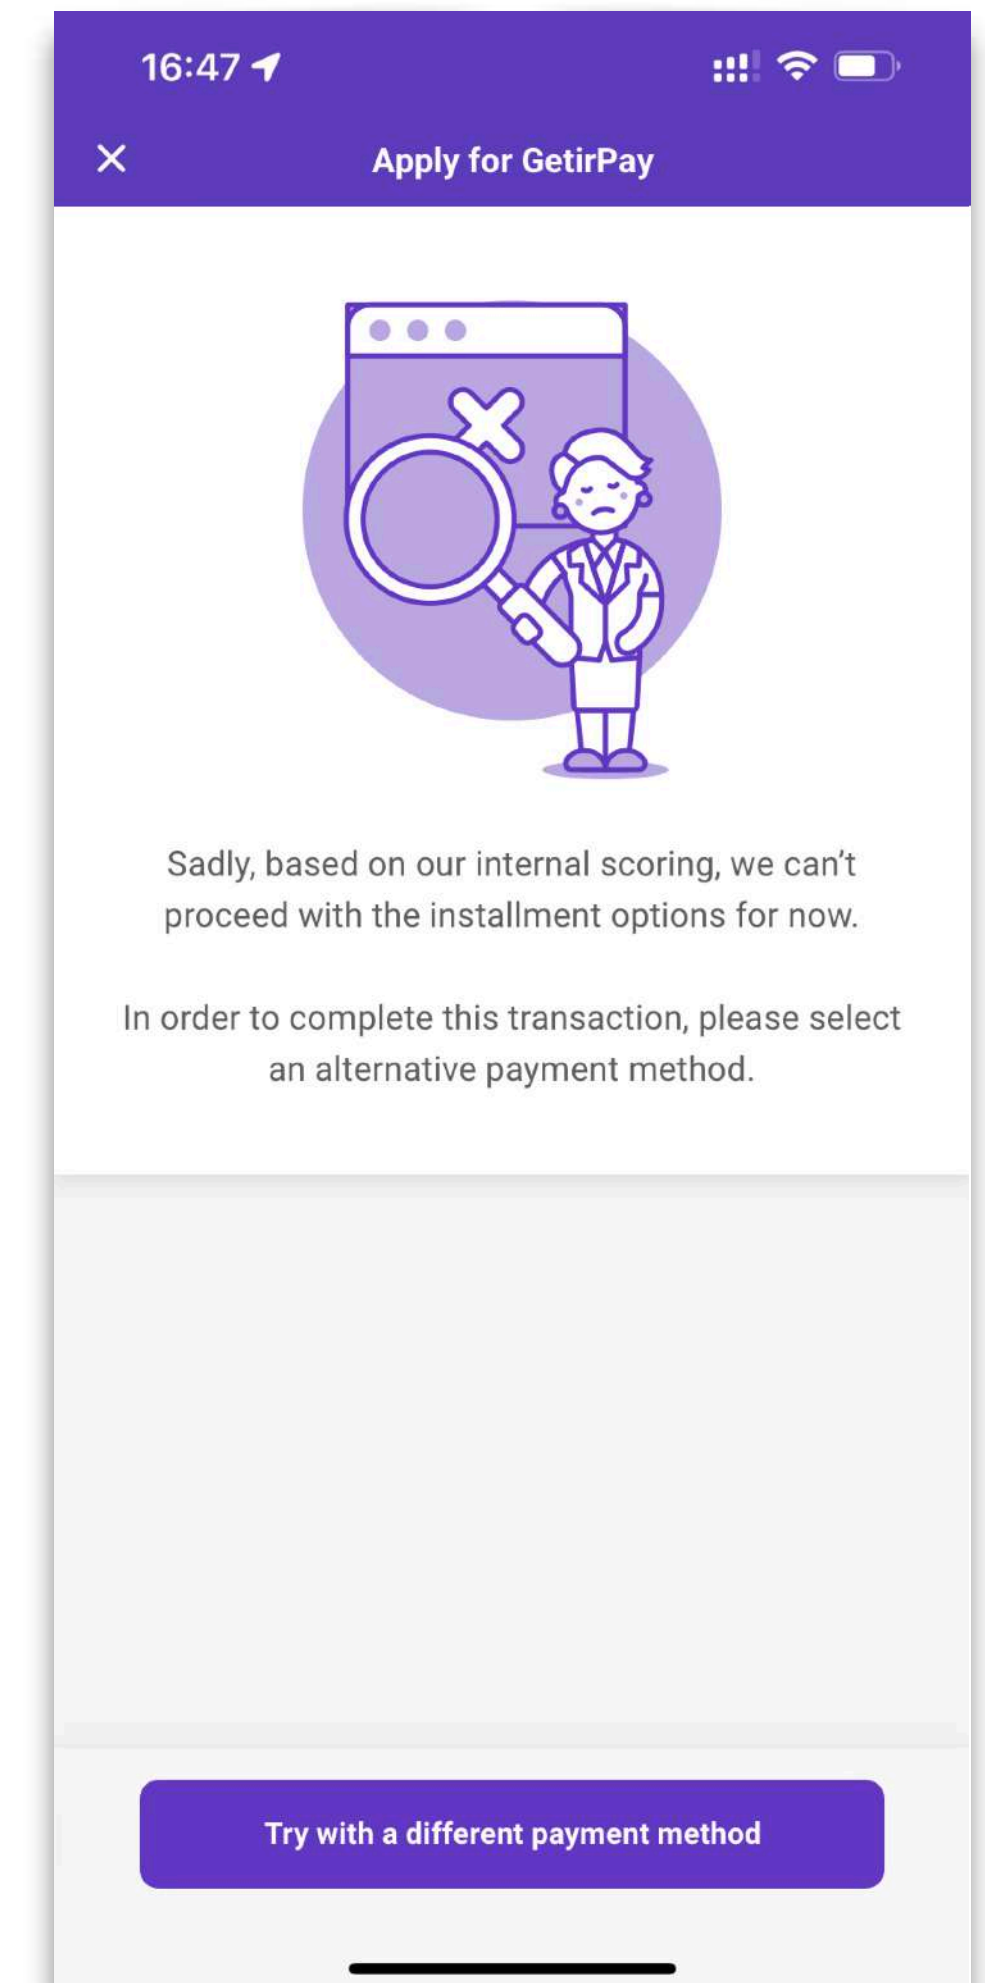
16:47

×

Apply for GetirPay

Sadly, based on our internal scoring, we can’t proceed with the installment options for now.

In order to complete this transaction, please select an alternative payment method.

Try with a different payment method